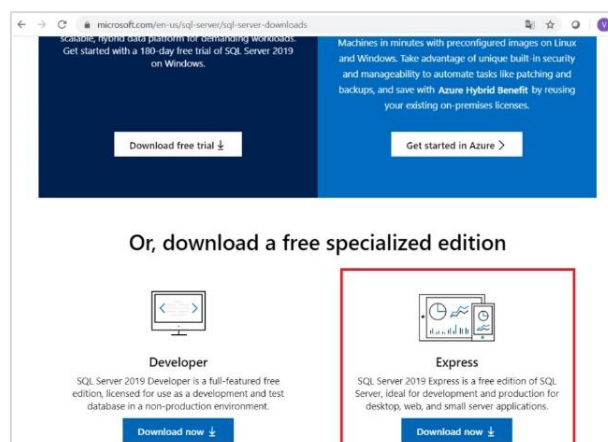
microsoft.com/en-us/sql-server/sql-server-downloads

V

scalable, hybrid data platform for demanding workloads. Get started with a 180-day free trial of SQL Server 2019 on Windows.

Download free trial

Machines in minutes with preconfigured images on Linux and Windows. Take advantage of unique built-in security and manageability to automate tasks like patching and backups, and save with Azure Hybrid Benefit by reusing your existing on-premises licenses.

Get started in Azure

Or, download a free specialized edition

Developer

SQL Server 2019 Developer is a full-featured free edition, licensed for use as a development and test database in a non-production environment.

Download now

Express

SQL Server 2019 Express is a free edition of SQL Server, ideal for development and production for desktop, web, and small server applications.

Download now